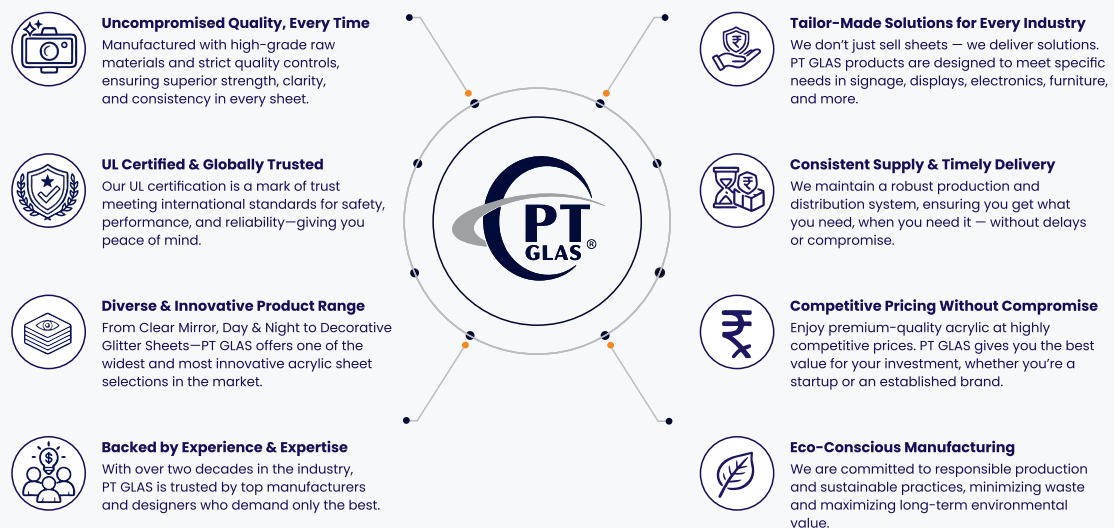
Uncompromised Quality, Every Time
Manufactured with high-grade raw materials and strict quality controls, ensuring superior strength, clarity, and consistency in every sheet.

UL Certified & Globally Trusted
Our UL certification is a mark of trust meeting international standards for safety, performance, and reliability—giving you peace of mind.

Diverse & Innovative Product Range
From Clear Mirror, Day & Night to Decorative Glitter Sheets—PT GLAS offers one of the widest and most innovative acrylic sheet selections in the market.

Backed by Experience & Expertise
With over two decades in the industry, PT GLAS is trusted by top manufacturers and designers who demand only the best.

PT GLAS®

Tailor-Made Solutions for Every Industry
We don't just sell sheets — we deliver solutions. PT GLAS products are designed to meet specific needs in signage, displays, electronics, furniture, and more.

Consistent Supply & Timely Delivery
We maintain a robust production and distribution system, ensuring you get what you need, when you need it — without delays or compromise.

Competitive Pricing Without Compromise
Enjoy premium-quality acrylic at highly competitive prices. PT GLAS gives you the best value for your investment, whether you're a startup or an established brand.

Eco-Conscious Manufacturing
We are committed to responsible production and sustainable practices, minimizing waste and maximizing long-term environmental value.